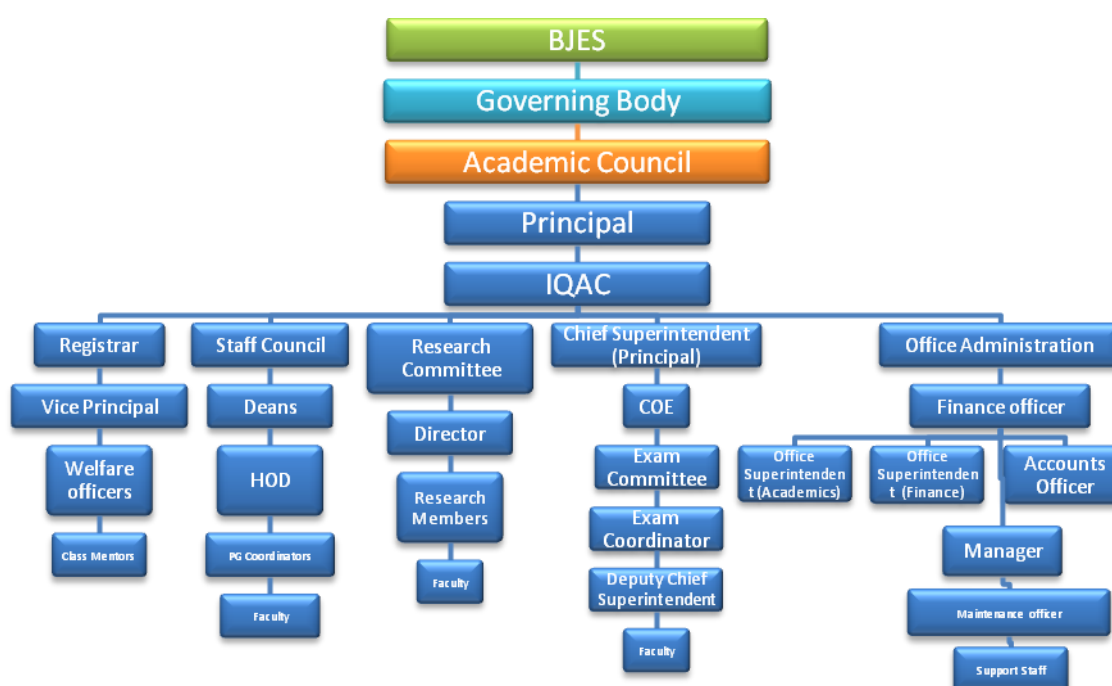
BJES

Governing Body

Academic Council

Principal

IQAC

Registrar

Vice Principal

Welfare officers

Class Mentors

Staff Council

Deans

HOD

PG Coordinators

Faculty

Research Committee

Director

Research Members

Faculty

Chief Superintendent (Principal)

COE

Exam Committee

Exam Coordinator

Deputy Chief Superintendent

Faculty

Office Administration

Finance officer

Office Superintendent (Academics)

Office Superintendent (Finance)

Accounts Officer

Manager

Maintenance officer

Support Staff